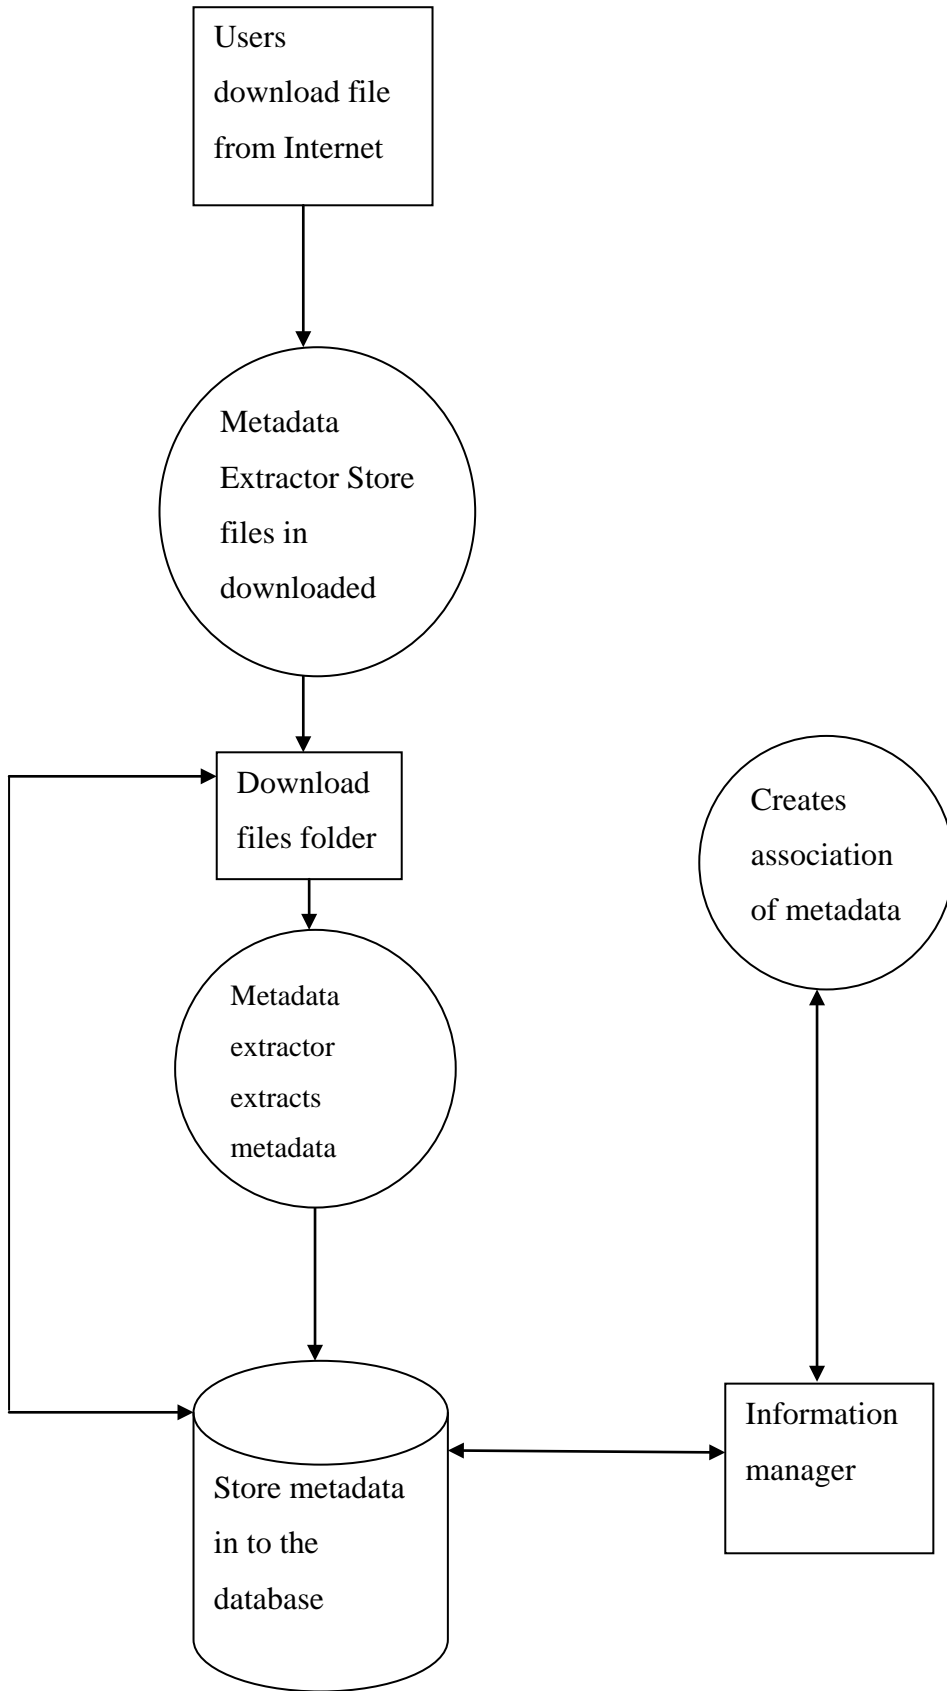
Users download file from Internet

Metadata Extractor Store files in downloaded

Download files folder

Creates association of metadata

Metadata extractor extracts metadata

Information manager

Store metadata in to the database